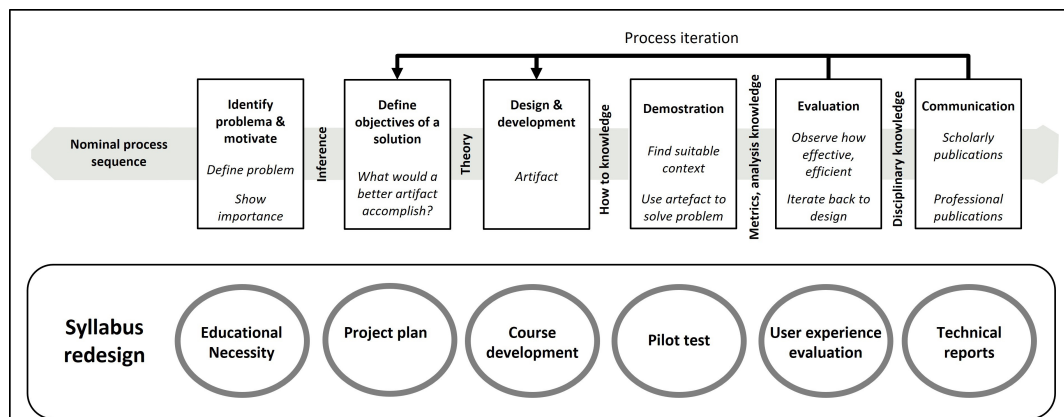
Process iteration

Nominal process sequence

Identify problema & motivate

Define problem

Show importance

Inference

Define objectives of a solution

What would a better artifact accomplish?

Theory

Design & development

Artifact

How to knowledge

Demostration

Find suitable context

Use artefact to solve problem

Metrics, analysis knowledge

Evaluation

Observe how effective, efficient

Iterate back to design

Disciplinary knowledge

Communication

Scholarly publications

Professional publications

Syllabus redesign

Educational Necessity

Project plan

Course development

Pilot test

User experience evaluation

Technical reports